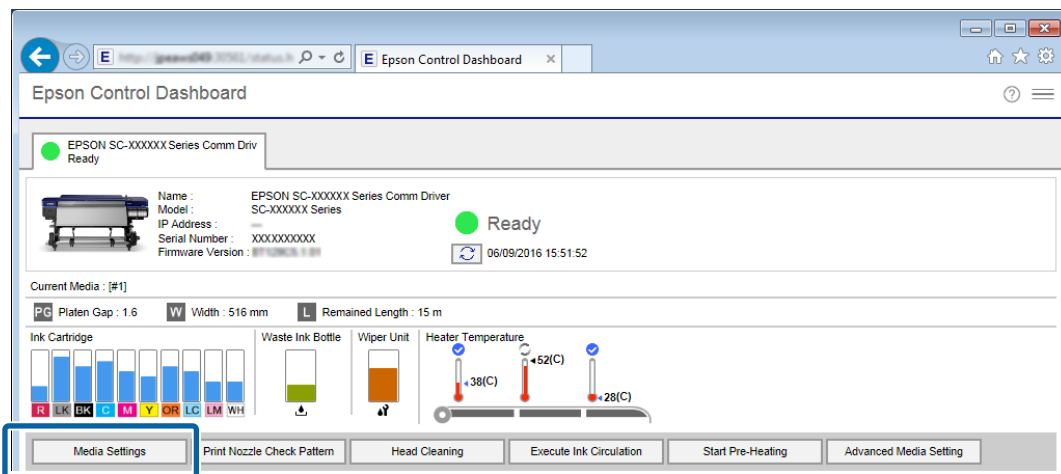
E Epson Control Dashboard ×

Epson Control Dashboard

EPSON SC-XXXXXX Series Comm Driv
Ready

Name : EPSON SC-XXXXXX Series Comm Driver
Model : SC-XXXXXX Series
IP Address : —
Serial Number : XXXXXXXXXX
Firmware Version : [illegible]

Ready

06/09/2016 15:51:52

Current Media : [#1]

PG Platen Gap : 1.6 W Width : 516 mm L Remained Length : 15 m

Ink Cartridge

R LK BK C M Y OR LC LM WH

Waste Ink Bottle

Wiper Unit

Heater Temperature

38(C)

52(C)

28(C)

| Media Settings | Print Nozzle Check Pattern | Head Cleaning | Execute Ink Circulation | Start Pre-Heating | Advanced Media Setting |
|---|---|---|---|---|---|